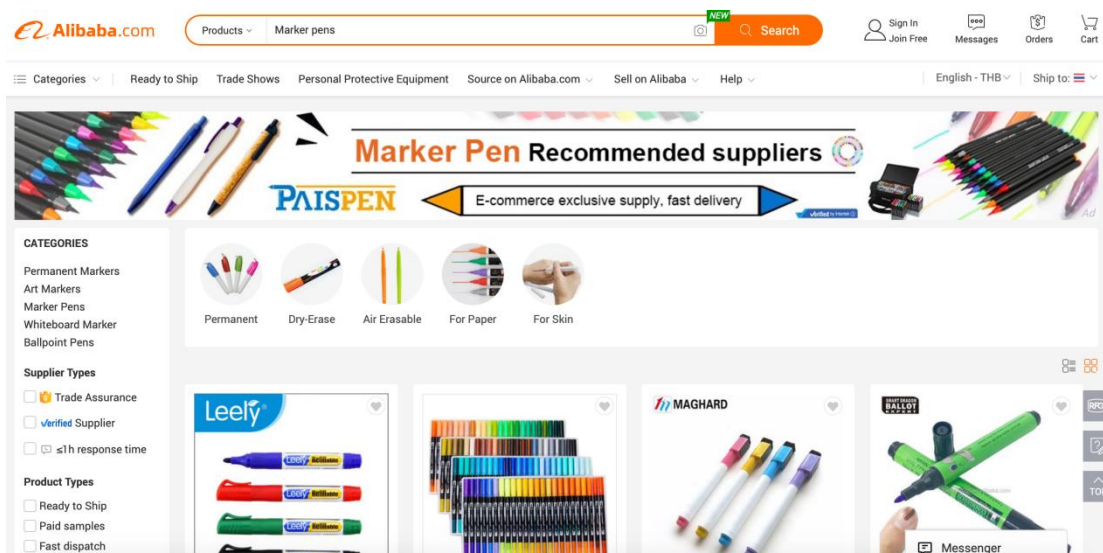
Alibaba.com

Products
Marker pens
NEW
Search
Sign In
Join Free
Messages
Orders
Cart

Categories
Ready to Ship
Trade Shows
Personal Protective Equipment
Source on Alibaba.com
Sell on Alibaba
Help
English - THB
Ship to:

Marker Pen Recommended suppliers
PAISPEN
E-commerce exclusive supply, fast delivery
Ad

CATEGORIES
Permanent Markers
Art Markers
Marker Pens
Whiteboard Marker
Ballpoint Pens

Supplier Types
Trade Assurance
Verified Supplier
≤1h response time

Product Types
Ready to Ship
Paid samples
Fast dispatch

Permanent
Dry-Erase
Air Erasable
For Paper
For Skin

Leely
MAGHARD
BALLOT
Messenger